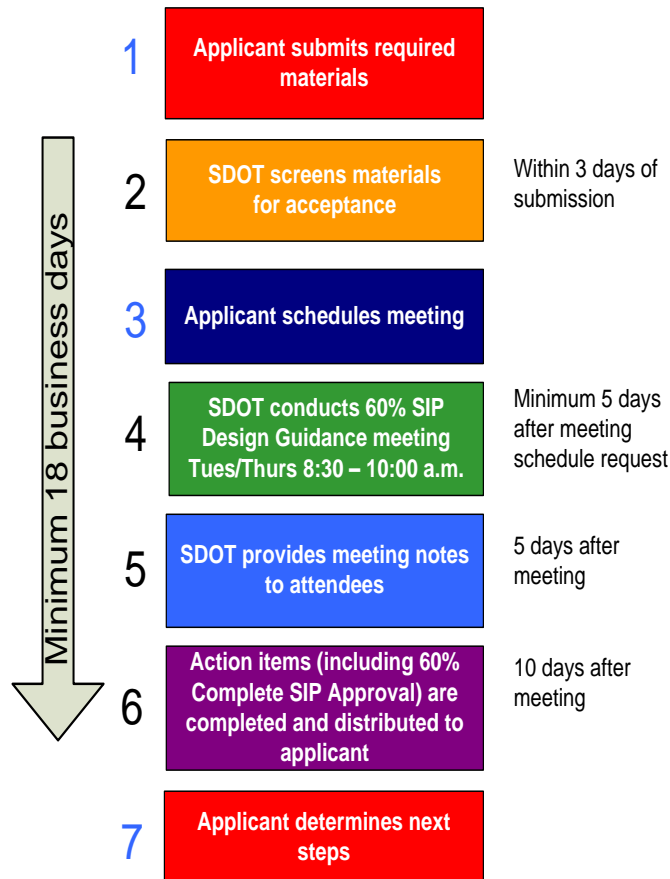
Minimum 18 business days

1 Applicant submits required materials

2 SDOT screens materials for acceptance

Within 3 days of submission

3 Applicant schedules meeting

4 SDOT conducts 60% SIP Design Guidance meeting Tues/Thurs 8:30 – 10:00 a.m.

Minimum 5 days after meeting schedule request

5 SDOT provides meeting notes to attendees

5 days after meeting

6 Action items (including 60% Complete SIP Approval) are completed and distributed to applicant

10 days after meeting

7 Applicant determines next steps